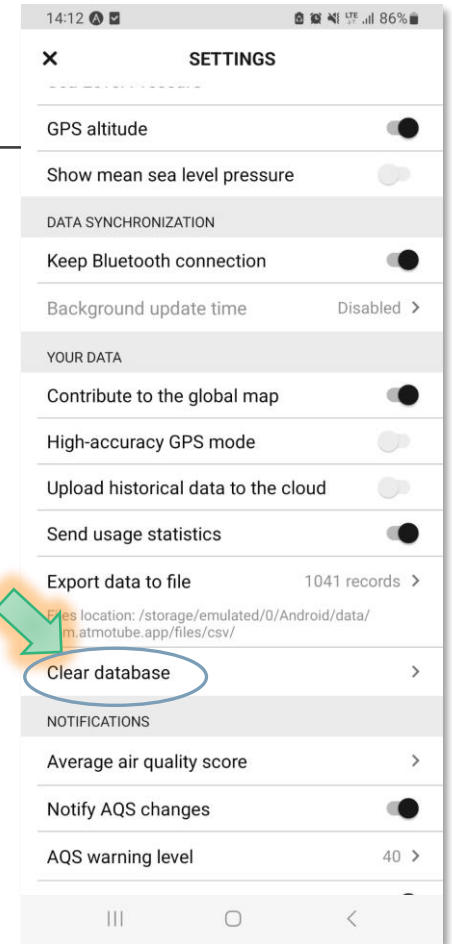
14:12 86%

×
SETTINGS

GPS altitude

Show mean sea level pressure

DATA SYNCHRONIZATION

Keep Bluetooth connection

Background update time
Disabled >

YOUR DATA

Contribute to the global map

High-accuracy GPS mode

Upload historical data to the cloud

Send usage statistics

Export data to file
1041 records >

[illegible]es location: /storage/emulated/0/Android/data/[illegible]m.atmotube.app/files/csv/

Clear database
>

NOTIFICATIONS

Average air quality score
>

Notify AQS changes

AQS warning level
40 >